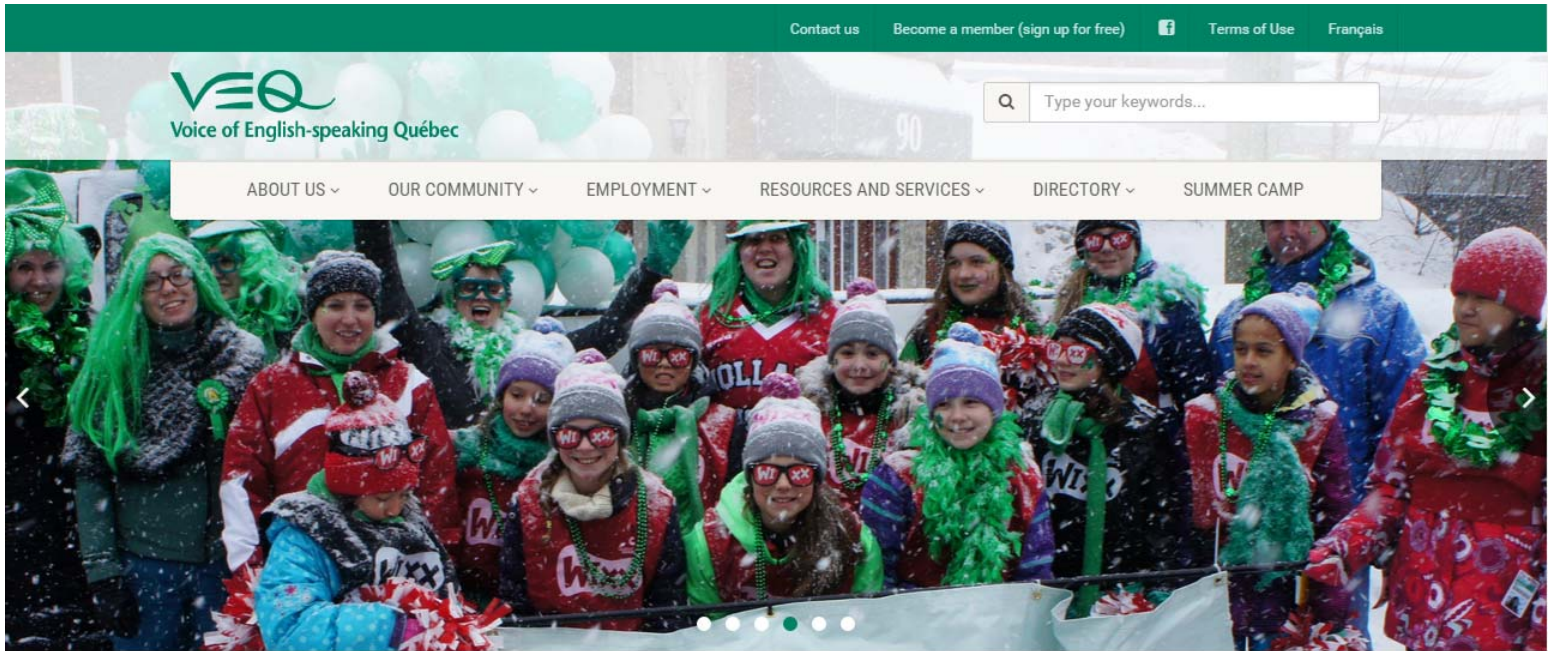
Contact us | Become a member (sign up for free) | Terms of Use | Français

VEQ
Voice of English-speaking Québec

Type your keywords...

ABOUT US | OUR COMMUNITY | EMPLOYMENT | RESOURCES AND SERVICES | DIRECTORY | SUMMER CAMP

90

WIXX